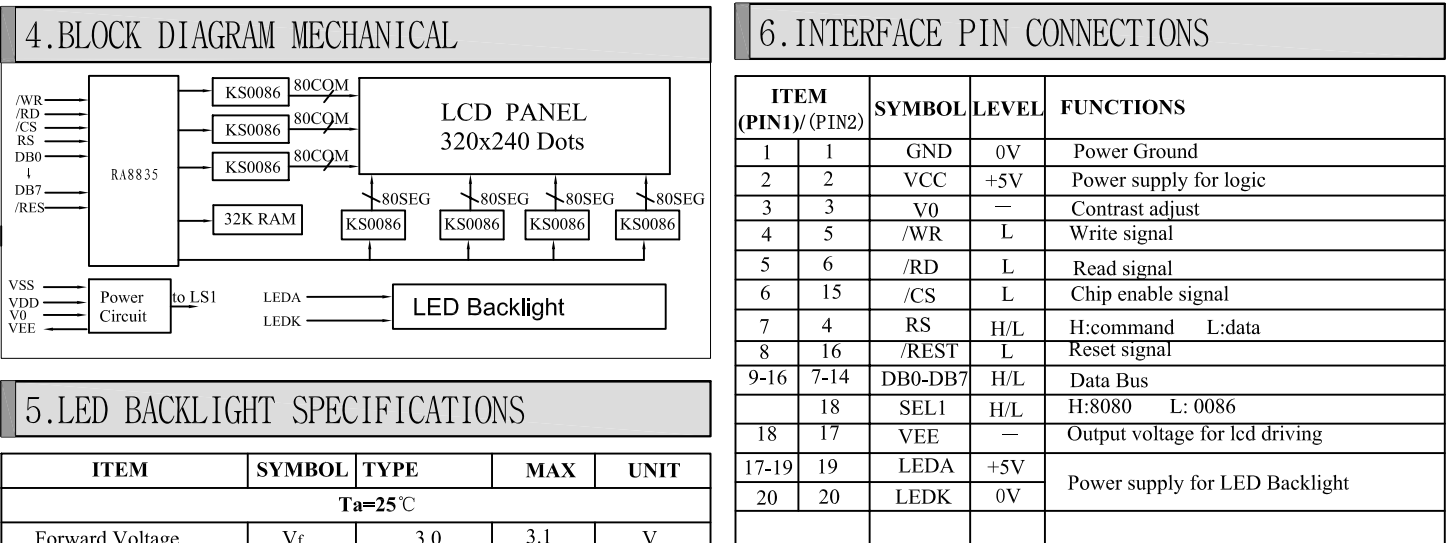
4.BLOCK DIAGRAM MECHANICAL

/WR
/RD
/CS
RS
DB0
DB7
/RES
RA8835
KS0086
80COM
KS0086
80COM
KS0086
80COM
LCD PANEL
320x240 Dots
80SEG
80SEG
80SEG
80SEG
32K RAM
KS0086
KS0086
KS0086
KS0086
VSS
VDD
V0
VEE
Power Circuit
to LS1
LEDA
LEDK
LED Backlight

5.LED BACKLIGHT SPECIFICATIONS

| ITEM | SYMBOL | TYPE | MAX | UNIT |
|---|---|---|---|---|
| Ta=25℃ | | | | |
| Forward Voltage | Vf | 3.0 | 3.1 | V |

6.INTERFACE PIN CONNECTIONS

| ITEM (PIN1)/(PIN2) | | SYMBOL | LEVEL | FUNCTIONS |
|---|---|---|---|---|
| 1 | 1 | GND | 0V | Power Ground |
| 2 | 2 | VCC | +5V | Power supply for logic |
| 3 | 3 | V0 | — | Contrast adjust |
| 4 | 5 | /WR | L | Write signal |
| 5 | 6 | /RD | L | Read signal |
| 6 | 15 | /CS | L | Chip enable signal |
| 7 | 4 | RS | H/L | H:command L:data |
| 8 | 16 | /REST | L | Reset signal |
| 9-16 | 7-14 | DB0-DB7 | H/L | Data Bus |
| | 18 | SEL1 | H/L | H:8080 L: 0086 |
| 18 | 17 | VEE | — | Output voltage for lcd driving |
| 17-19 | 19 | LEDA | +5V | Power supply for LED Backlight |
| 20 | 20 | LEDK | 0V | |
| | | | | |